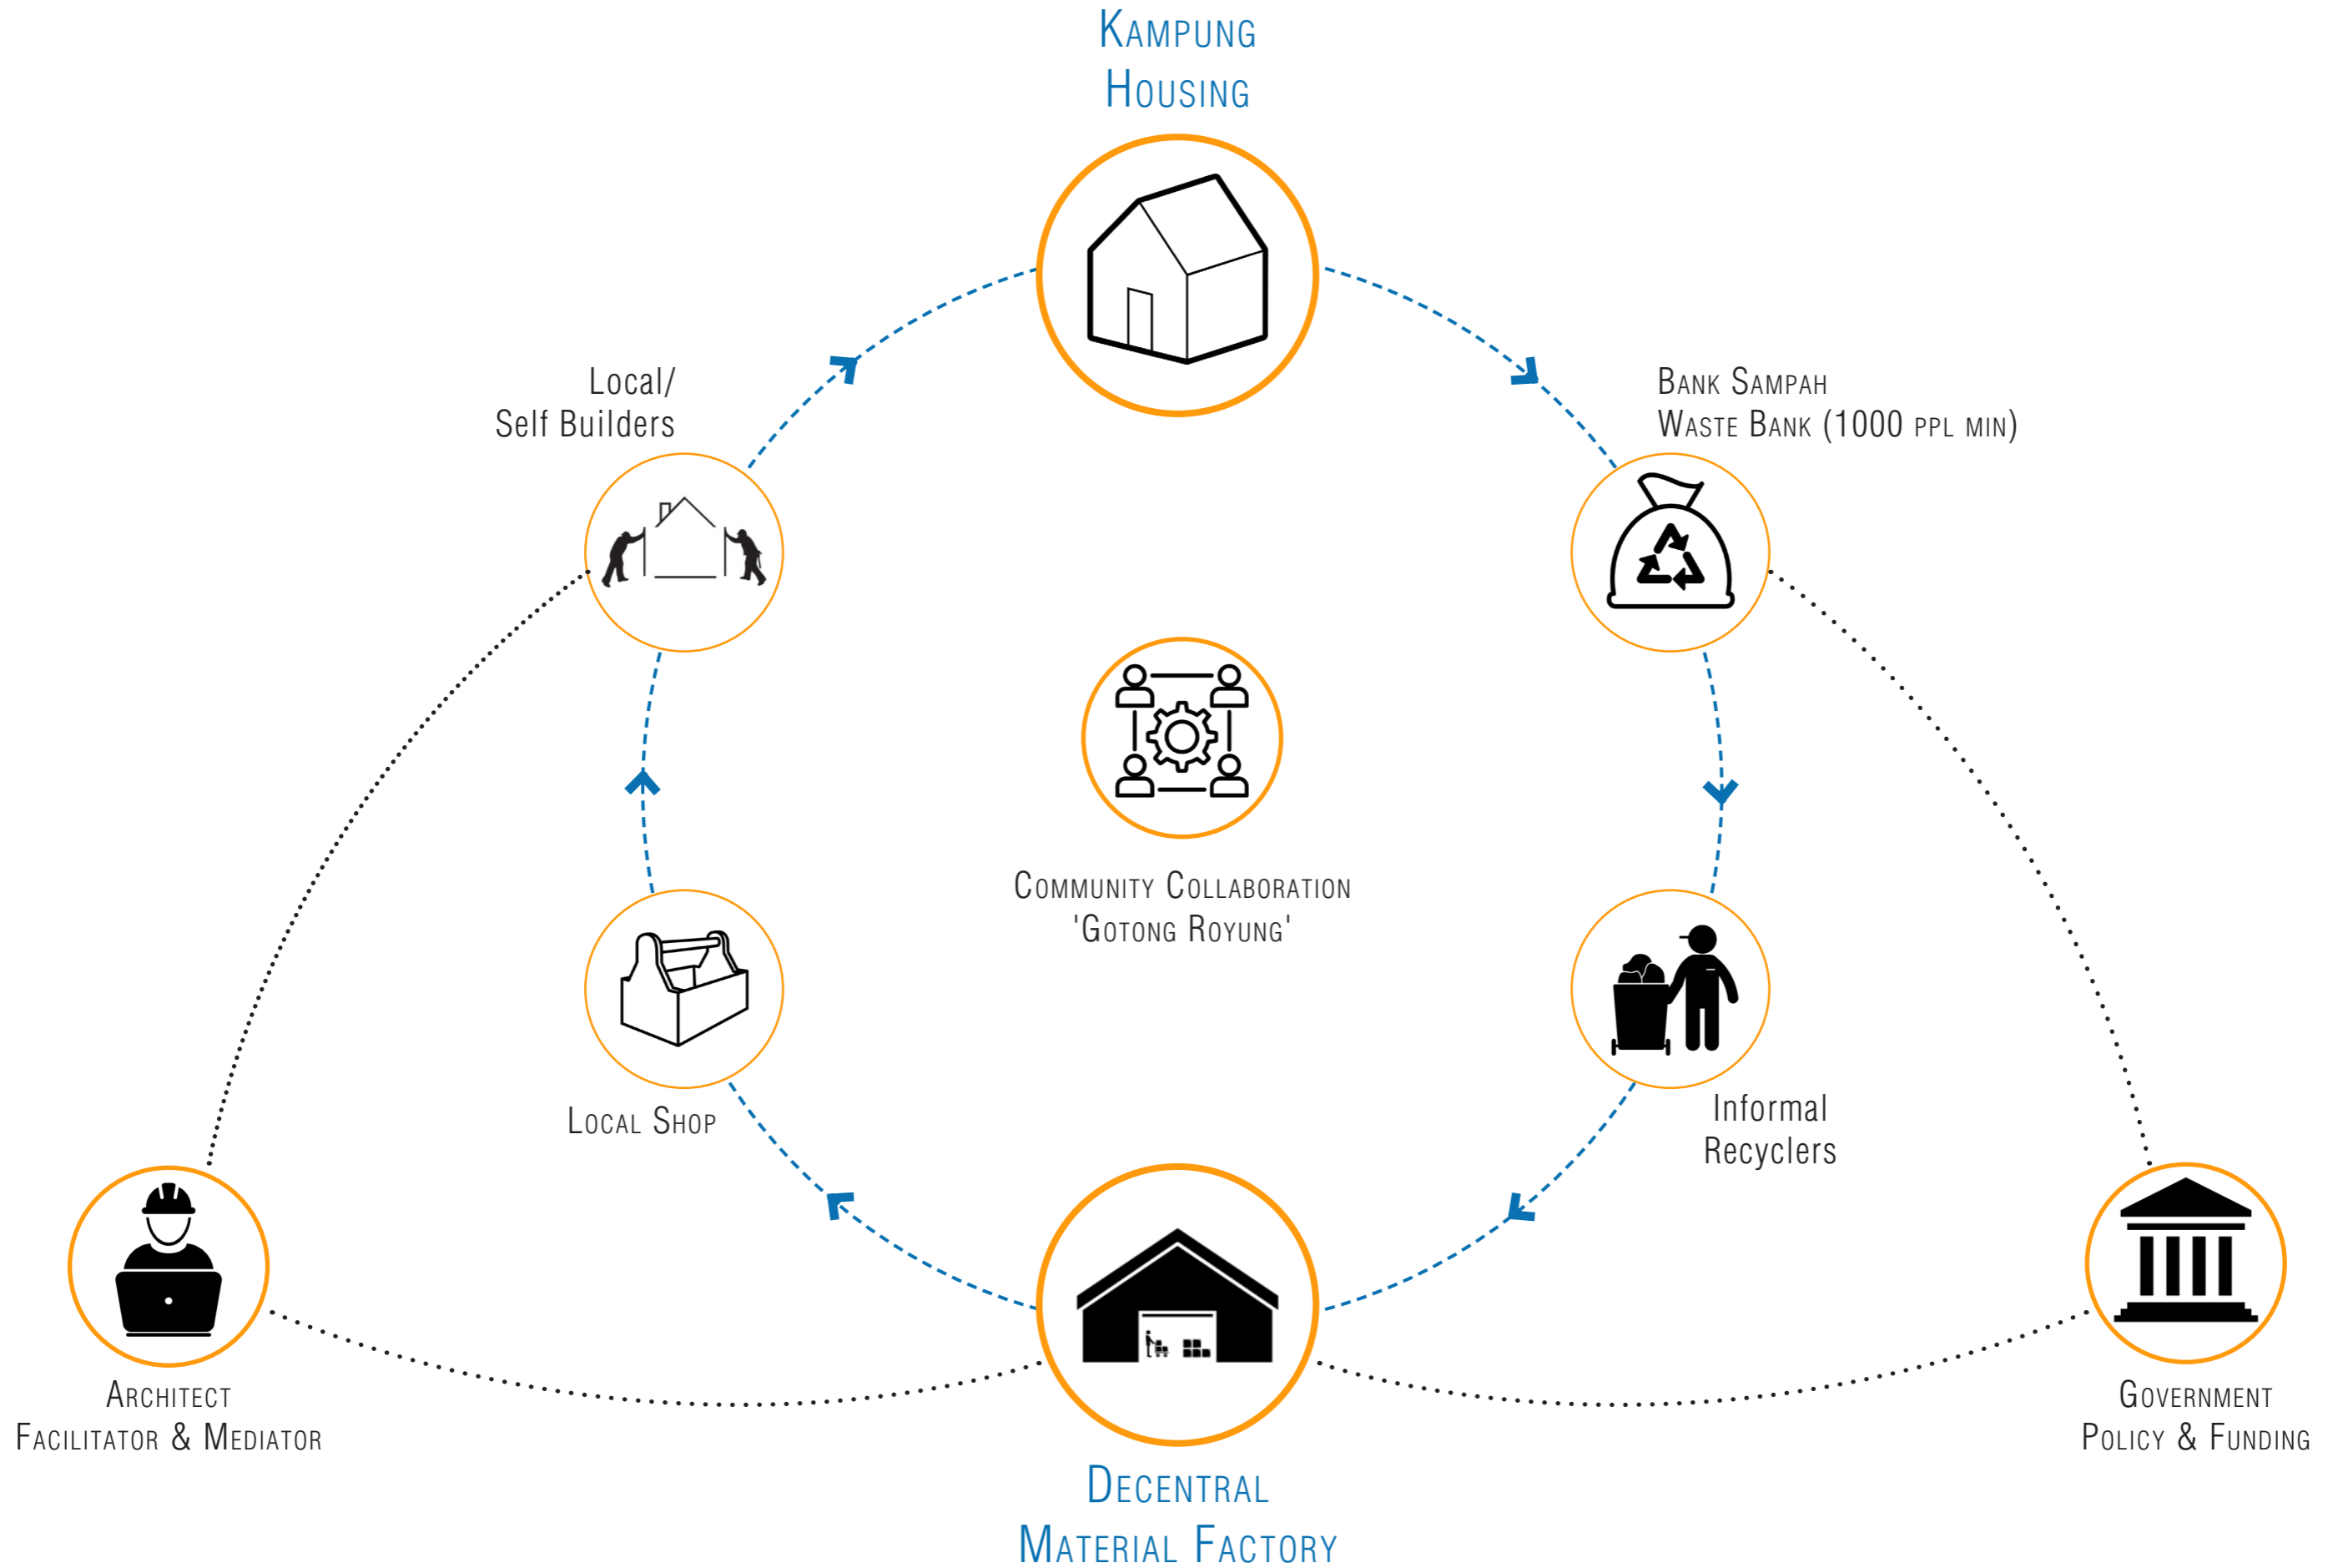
KAMPUNG HOUSING

Local/ Self Builders

BANK SAMPAH WASTE BANK (1000 PPL MIN)

COMMUNITY COLLABORATION 'GOTONG ROYUNG'

LOCAL SHOP

Informal Recyclers

ARCHITECT FACILITATOR & MEDIATOR

DECENTRAL MATERIAL FACTORY

GOVERNMENT POLICY & FUNDING